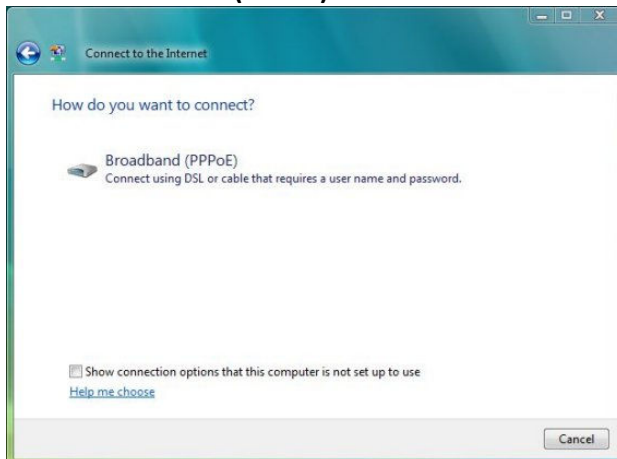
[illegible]

Connect to the Internet

How do you want to connect?

Broadband (PPPoE)
Connect using DSL or cable that requires a user name and password.

Show connection options that this computer is not set up to use
Help me choose

Cancel